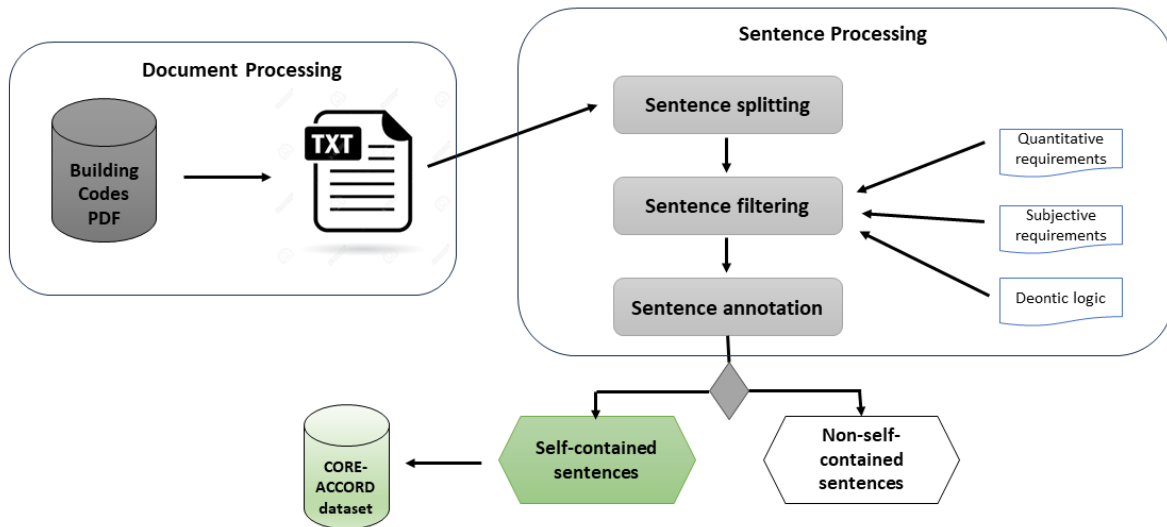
Document Processing

Building Codes PDF

TXT

Sentence Processing

Sentence splitting

Sentence filtering

Sentence annotation

Quantitative requirements

Subjective requirements

Deontic logic

CORE-ACCORD dataset

Self-contained sentences

Non-self-contained sentences